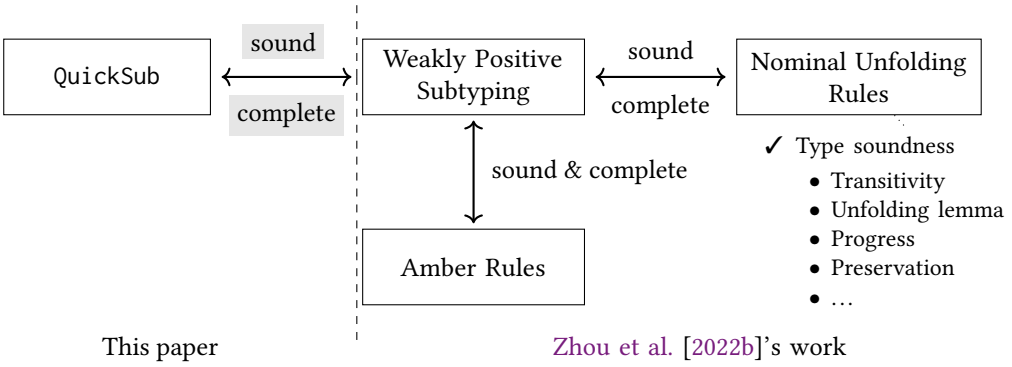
QuickSub

sound

complete

Weakly Positive Subtyping

sound

complete

Nominal Unfolding Rules

✓ Type soundness

- Transitivity
- Unfolding lemma
- Progress
- Preservation
- …

sound & complete

Amber Rules

This paper

Zhou et al. [2022b]'s work